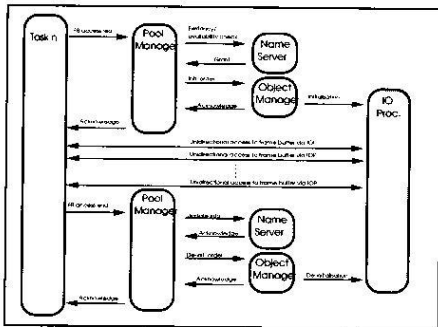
Task n

Fill access req

Pool Manager

Get/Assign pool buffer memory

Name Server

Grant

Init. order

Object Manage

Acknowledge

Initialisation

IO Proc.

Acknowledge

Unidirectional access to frame buffer via IOP

Unidirectional access to frame buffer via IOP

Unidirectional access to frame buffer via IOP

Fill access end

Pool Manager

Update info

Acknowledge

Name Server

De-init. order

Object Manage

Acknowledge

De-initialisation

Acknowledge